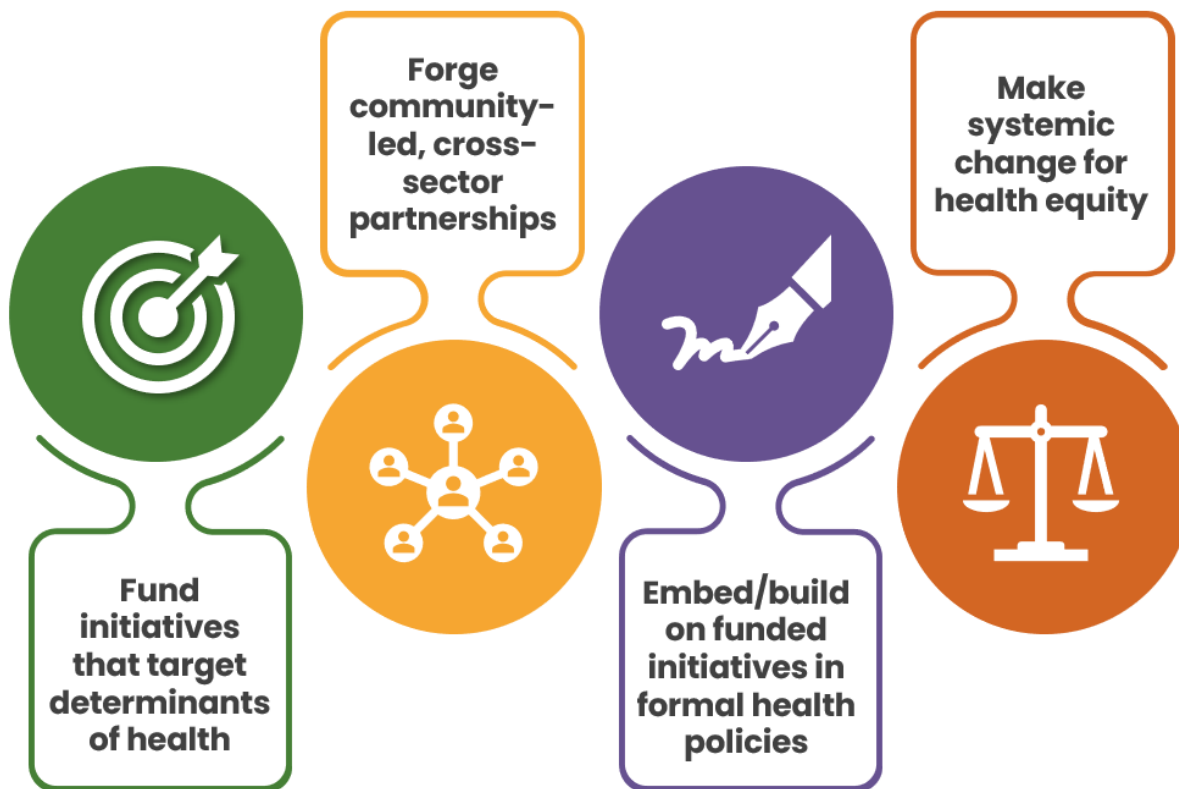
Fund initiatives that target determinants of health

Forge community-led, cross-sector partnerships

Embed/build on funded initiatives in formal health policies

Make systemic change for health equity